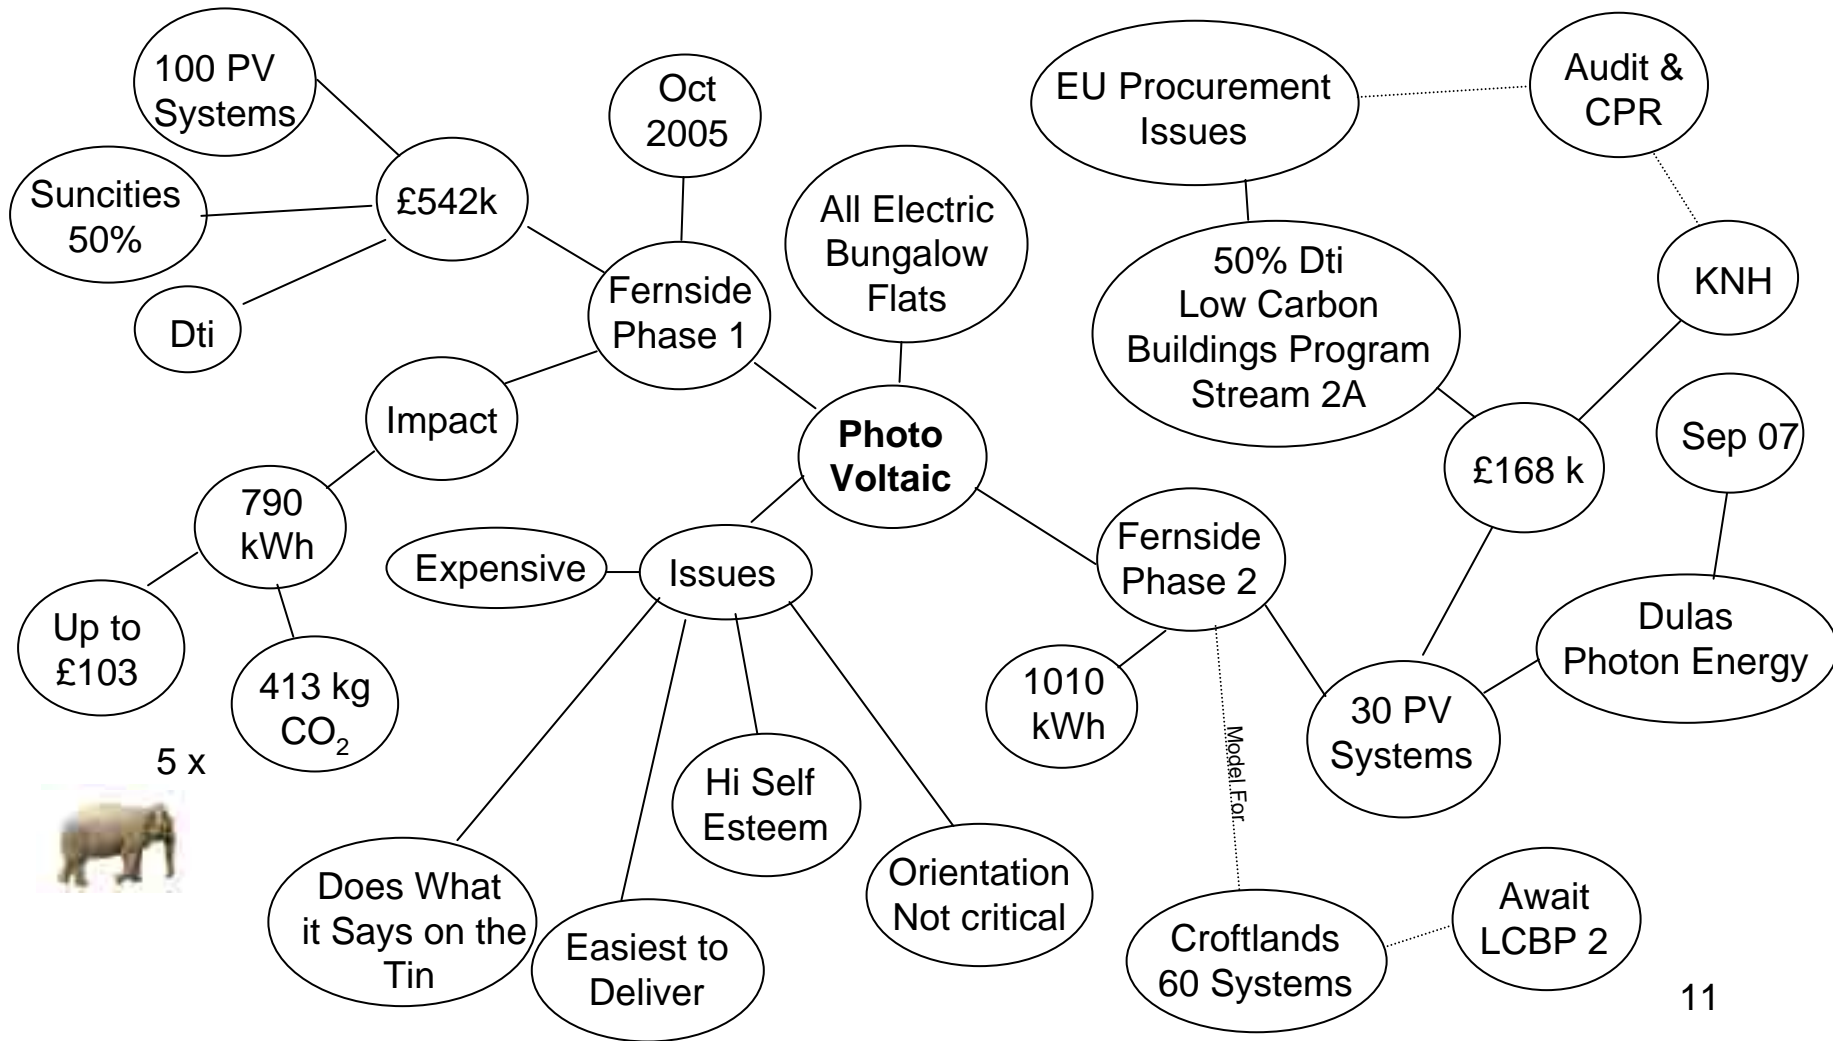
100 PV Systems

Suncities 50%

£542k

Dti

Oct 2005

Fernside Phase 1

All Electric Bungalow Flats

EU Procurement Issues

Audit & CPR

KNH

50% Dti Low Carbon Buildings Program Stream 2A

Impact

Photo Voltaic

£168 k

Sep 07

790 kWh

Up to £103

413 kg $CO_2$

5 x

Expensive

Issues

Fernside Phase 2

Dulas Photon Energy

1010 kWh

Model For

30 PV Systems

Hi Self Esteem

Does What it Says on the Tin

Easiest to Deliver

Orientation Not critical

Croftlands 60 Systems

Await LCBP 2

11